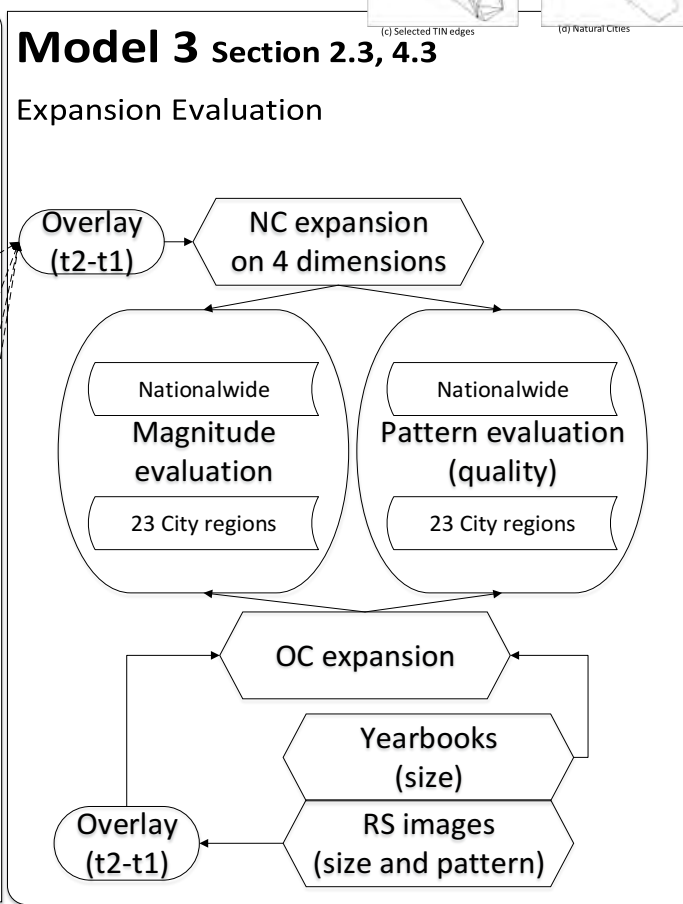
(c) Selected TIN edges

(d) Natural Cities

Model 3 Section 2.3, 4.3

Expansion Evaluation

Overlay (t2-t1)

NC expansion on 4 dimensions

Nationalwide

Magnitude evaluation

23 City regions

Nationalwide

Pattern evaluation (quality)

23 City regions

OC expansion

Yearbooks (size)

Overlay (t2-t1)

RS images (size and pattern)